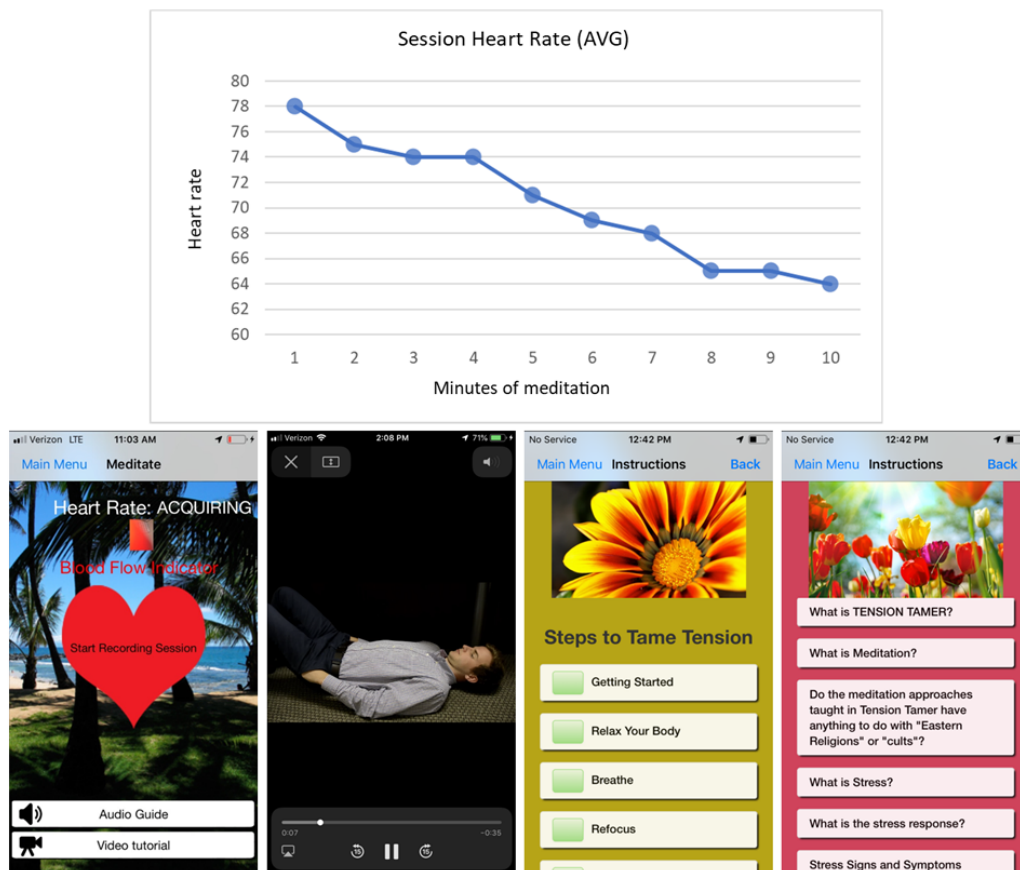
Session Heart Rate (AVG)

Heart rate

80
78
76
74
72
70
68
66
64
62
60

1 2 3 4 5 6 7 8 9 10

Minutes of meditation

Verizon LTE 11:03 AM

Main Menu Meditate

Heart Rate: ACQUIRING

Blood Flow Indicator

Start Recording Session

Audio Guide

Video tutorial

Verizon 2:08 PM 71%

0:07 -0:35

15 15

No Service 12:42 PM

Main Menu Instructions Back

Steps to Tame Tension

Getting Started

Relax Your Body

Breathe

Refocus

No Service 12:42 PM

Main Menu Instructions Back

What is TENSION TAMER?

What is Meditation?

Do the meditation approaches taught in Tension Tamer have anything to do with "Eastern Religions" or "cults"?

What is Stress?

What is the stress response?

Stress Signs and Symptoms